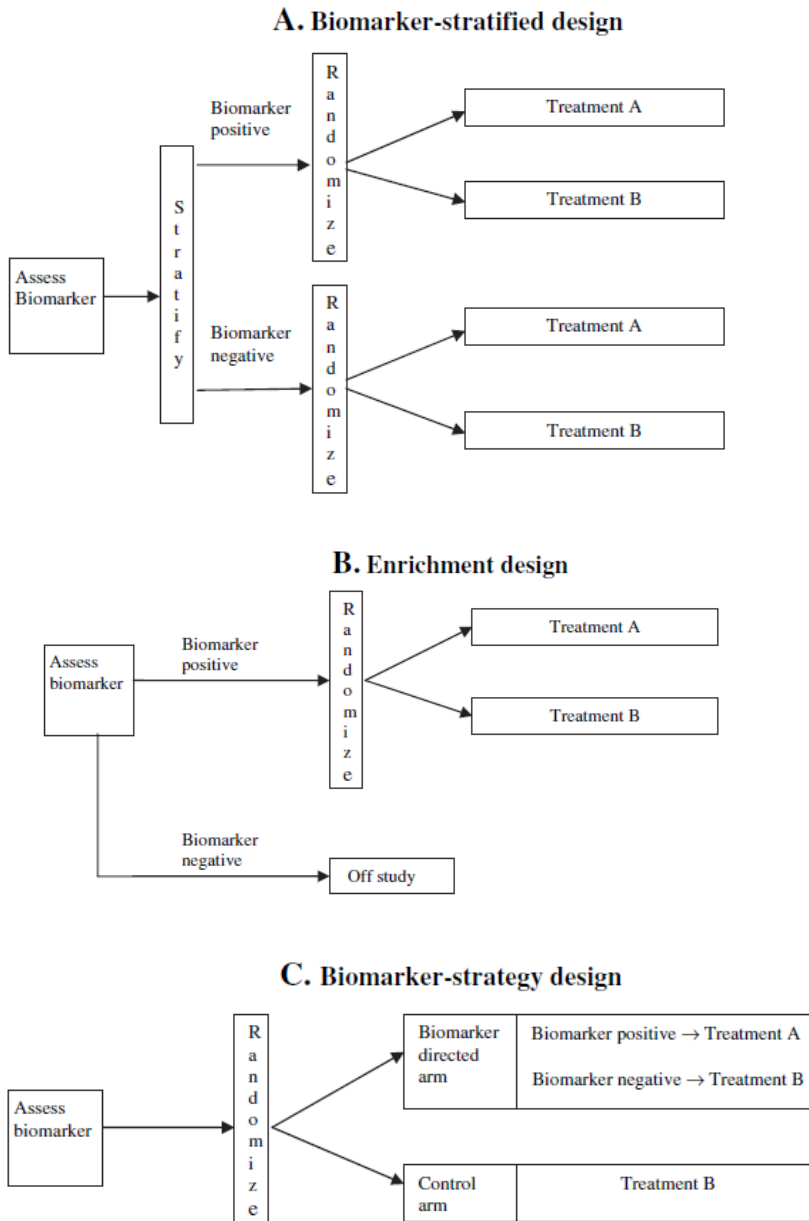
A. Biomarker-stratified design

Assess Biomarker

Stratify

Biomarker positive

Randomize

Treatment A

Treatment B

Biomarker negative

Randomize

Treatment A

Treatment B

B. Enrichment design

Assess biomarker

Biomarker positive

Randomize

Treatment A

Treatment B

Biomarker negative

Off study

C. Biomarker-strategy design

Assess biomarker

Randomize

Biomarker directed arm

Biomarker positive → Treatment A

Biomarker negative → Treatment B

Control arm

Treatment B